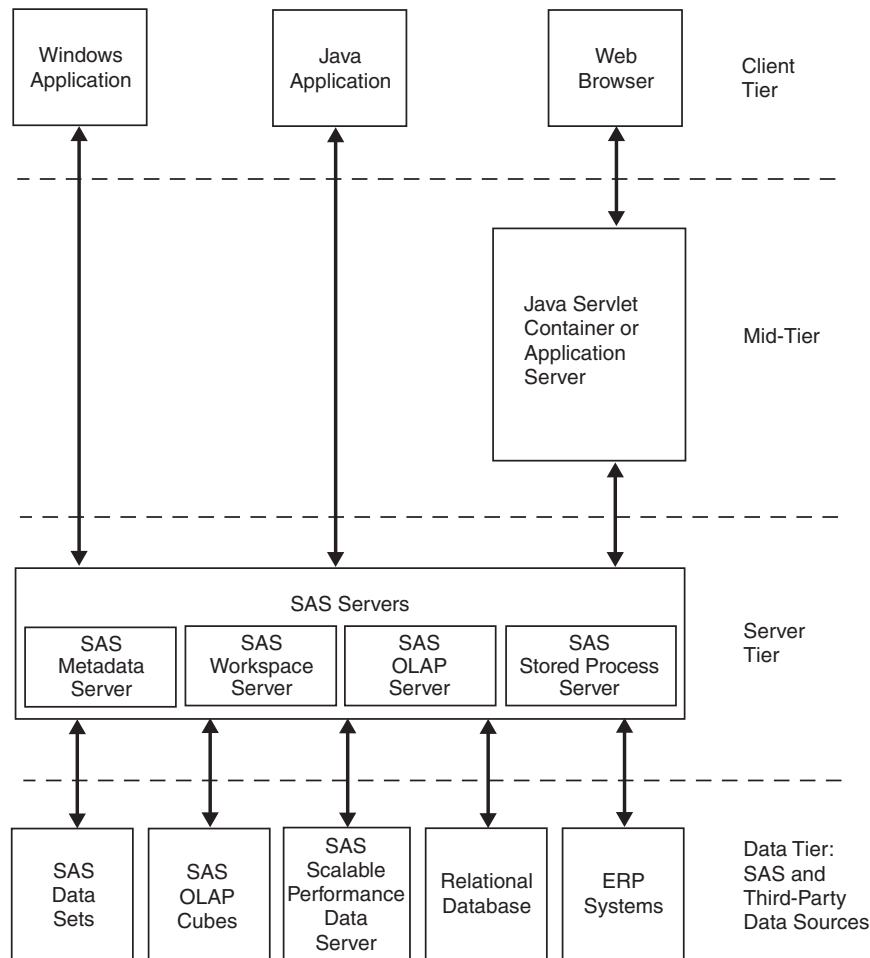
Windows Application

Java Application

Web Browser

Client Tier

Java Servlet Container or Application Server

Mid-Tier

SAS Servers

SAS Metadata Server

SAS Workspace Server

SAS OLAP Server

SAS Stored Process Server

Server Tier

SAS Data Sets

SAS OLAP Cubes

SAS Scalable Performance Data Server

Relational Database

ERP Systems

Data Tier: SAS and Third-Party Data Sources